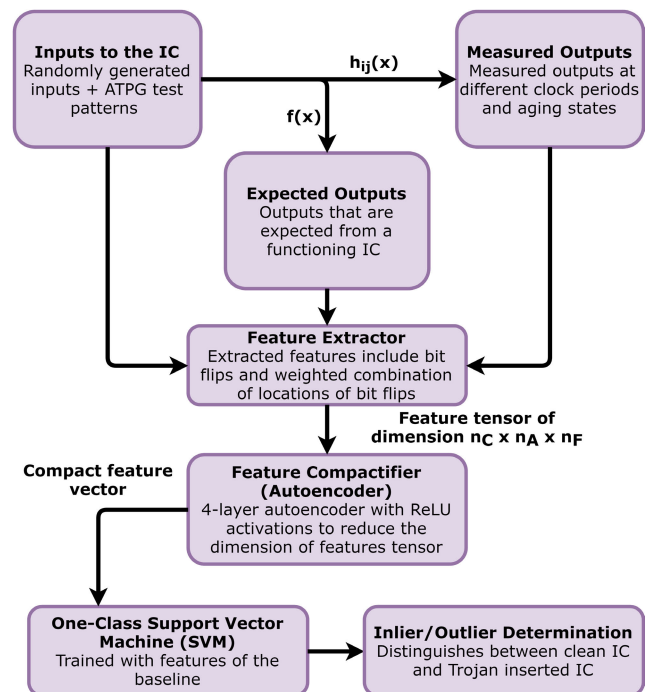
Inputs to the IC
Randomly generated inputs + ATPG test patterns

$h_{ij}(x)$

Measured Outputs
Measured outputs at different clock periods and aging states

$f(x)$

Expected Outputs
Outputs that are expected from a functioning IC

Feature Extractor
Extracted features include bit flips and weighted combination of locations of bit flips

Feature tensor of dimension $n_C$ x $n_A$ x $n_F$

Compact feature vector

Feature Compactifier (Autoencoder)
4-layer autoencoder with ReLU activations to reduce the dimension of features tensor

One-Class Support Vector Machine (SVM)
Trained with features of the baseline

Inlier/Outlier Determination
Distinguishes between clean IC and Trojan inserted IC